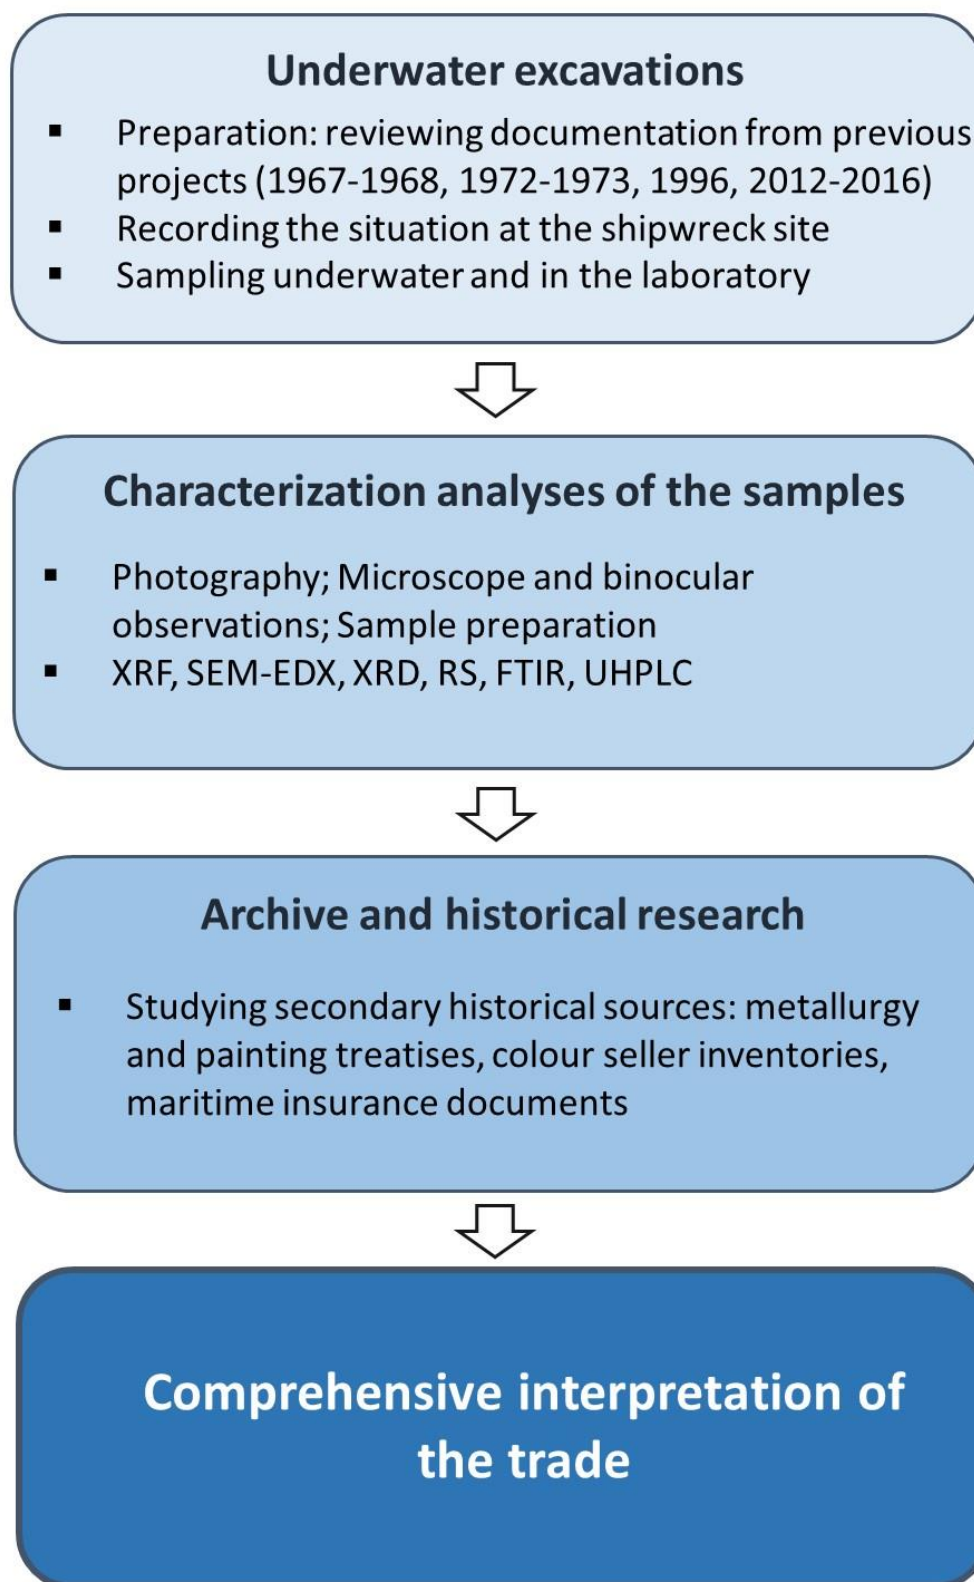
Underwater excavations

- Preparation: reviewing documentation from previous projects (1967-1968, 1972-1973, 1996, 2012-2016)
- Recording the situation at the shipwreck site
- Sampling underwater and in the laboratory

Characterization analyses of the samples

- Photography; Microscope and binocular observations; Sample preparation
- XRF, SEM-EDX, XRD, RS, FTIR, UHPLC

Archive and historical research

- Studying secondary historical sources: metallurgy and painting treatises, colour seller inventories, maritime insurance documents

Comprehensive interpretation of the trade